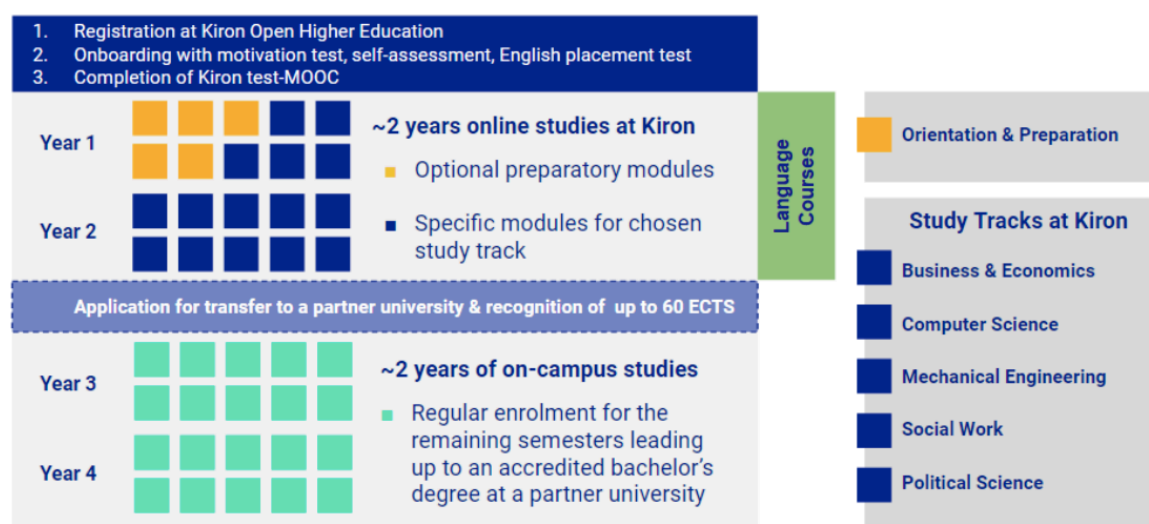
1. Registration at Kiron Open Higher Education
2. Onboarding with motivation test, self-assessment, English placement test
3. Completion of Kiron test-MOOC

Year 1

Year 2

~2 years online studies at Kiron

Optional preparatory modules

Specific modules for chosen study track

Language Courses

Orientation & Preparation

Study Tracks at Kiron

Business & Economics

Computer Science

Mechanical Engineering

Social Work

Political Science

Application for transfer to a partner university & recognition of up to 60 ECTS

Year 3

Year 4

~2 years of on-campus studies

Regular enrolment for the remaining semesters leading up to an accredited bachelor's degree at a partner university